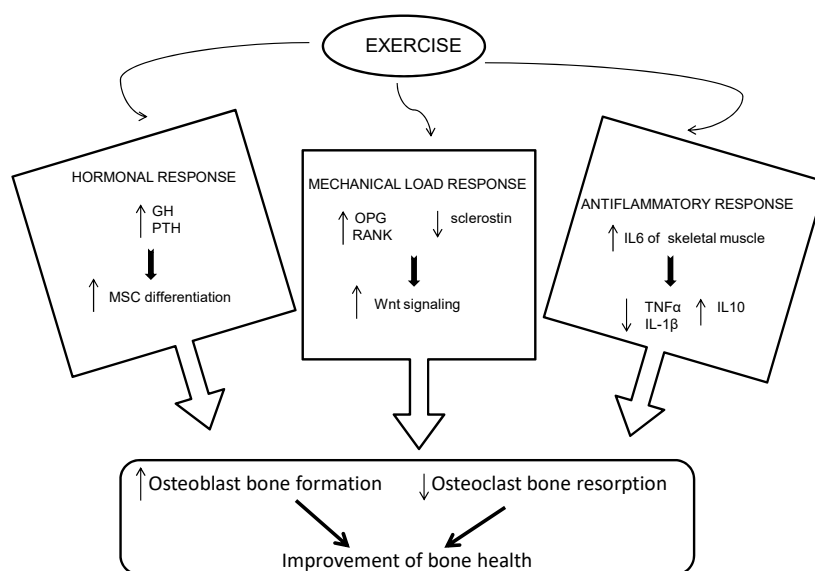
EXERCISE

HORMONAL RESPONSE

↑ GH
PTH

↑ MSC differentiation

MECHANICAL LOAD RESPONSE

↑ OPG
RANK

↓ sclerostin

↑ Wnt signaling

ANTIFLAMMATORY RESPONSE

↑ IL6 of skeletal muscle

↓ TNFα
IL-1β

↑ IL10

↑ Osteoblast bone formation

↓ Osteoclast bone resorption

Improvement of bone health